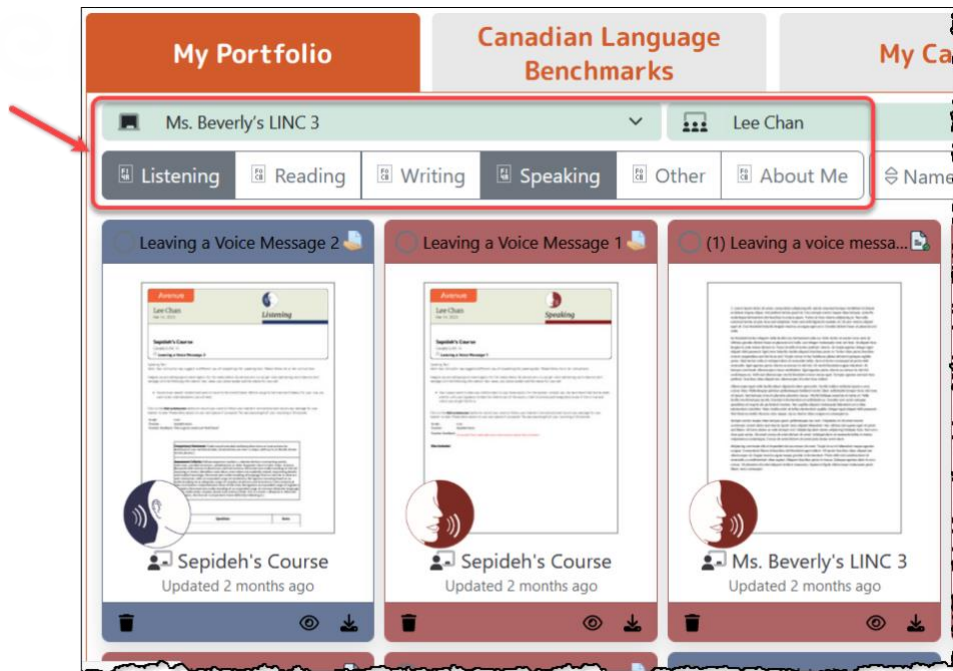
My Portfolio

Canadian Language Benchmarks

My Ca

Ms. Beverly's LINC 3

Lee Chan

Listening

Reading

Writing

Speaking

Other

About Me

Name

Leaving a Voice Message 2

Avenue

Lee Chan

Listening

Sepideh's Course

Sepideh's Course

Updated 2 months ago

Leaving a Voice Message 1

Avenue

Lee Chan

Speaking

Sepideh's Course

Sepideh's Course

Updated 2 months ago

(1) Leaving a voice messa...

Ms. Beverly's LINC 3

Updated 2 months ago